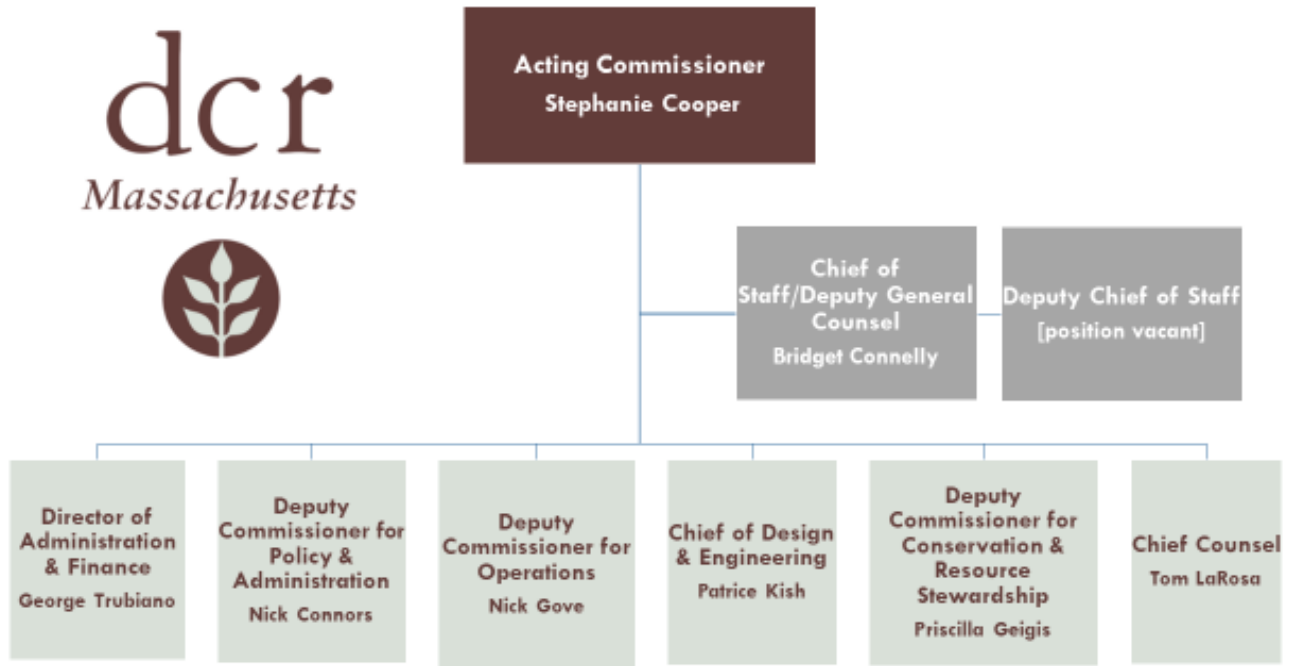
dcr
Massachusetts

Acting Commissioner
Stephanie Cooper

Chief of Staff/Deputy General Counsel
Bridget Connelly

Deputy Chief of Staff
[position vacant]

Director of Administration & Finance
George Trubiano

Deputy Commissioner for Policy & Administration
Nick Connors

Deputy Commissioner for Operations
Nick Gove

Chief of Design & Engineering
Patrice Kish

Deputy Commissioner for Conservation & Resource Stewardship
Priscilla Geigis

Chief Counsel
Tom LaRosa